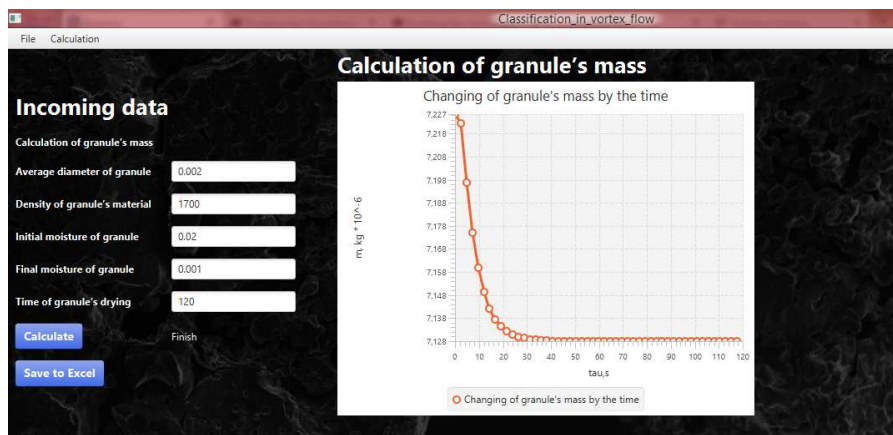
Classification_in_vortex_flow

File Calculation

Calculation of granule's mass

Incoming data

Calculation of granule's mass

Average diameter of granule 0.002

Density of granule's material 1700

Initial moisture of granule 0.02

Final moisture of granule 0.001

Time of granule's drying 120

Calculate

Finish

Save to Excel

Changing of granule's mass by the time

m, kg * 10^-6

7,227
7,218
7,208
7,198
7,188
7,178
7,168
7,158
7,148
7,138
7,128

0 10 20 30 40 50 60 70 80 90 100 110 120

tau,s

Changing of granule's mass by the time